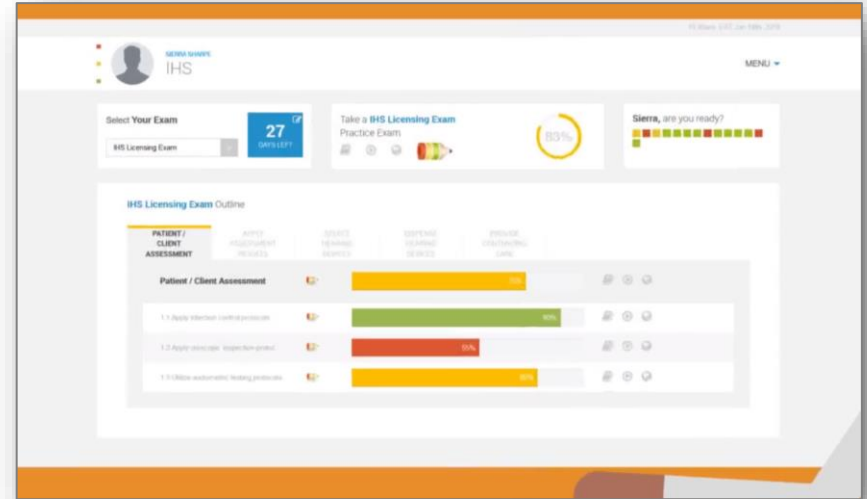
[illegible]

SIERRA SHARPE
IHS

MENU

Select Your Exam
IHS Licensing Exam
27
DAYS LEFT

Take a IHS Licensing Exam
Practice Exam
80%

Sierra, are you ready?

IHS Licensing Exam Outline

PATIENT / CLIENT ASSESSMENT
APPLY ASSESSMENT RESULTS
SELECT HEARING SERVICE
DISPENSE HEARING DEVICES
PROVIDE CONTINUING CARE

Patient / Client Assessment
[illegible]

1.1 Apply infection control protocols
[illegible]

1.2 Apply otoscopic inspection protocol
55%

1.3 Utilize audiometric testing protocols
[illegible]